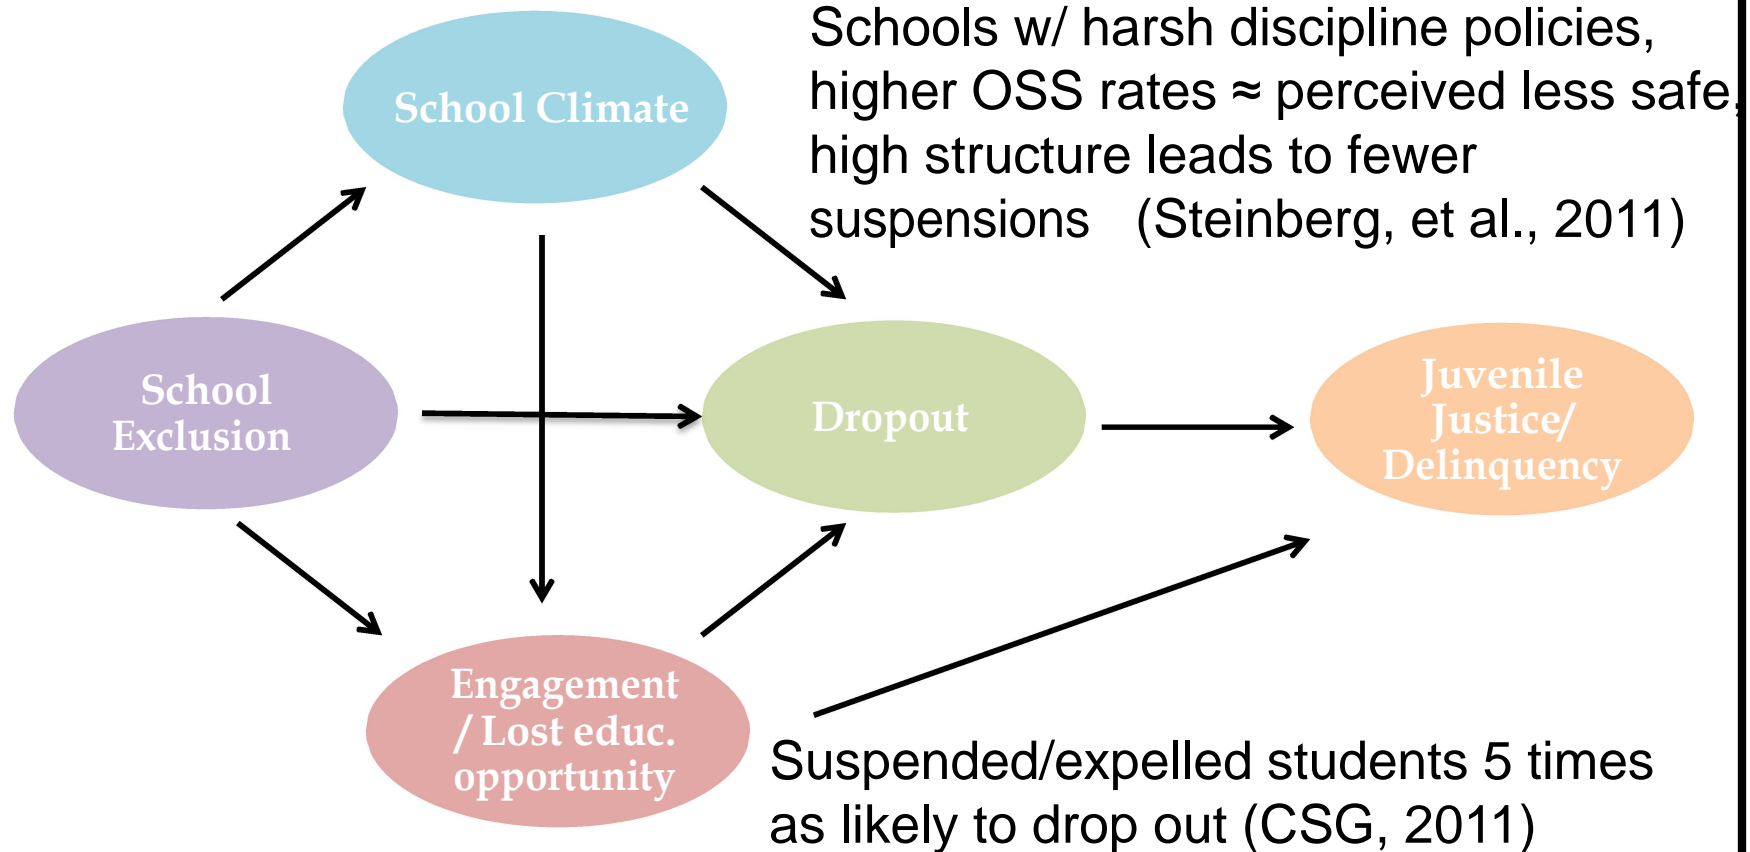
School Climate

Schools w/ harsh discipline policies, higher OSS rates ≈ perceived less safe, high structure leads to fewer suspensions (Steinberg, et al., 2011)

School Exclusion

Dropout

Juvenile Justice/ Delinquency

Engagement / Lost educ. opportunity

Suspended/expelled students 5 times as likely to drop out (CSG, 2011)